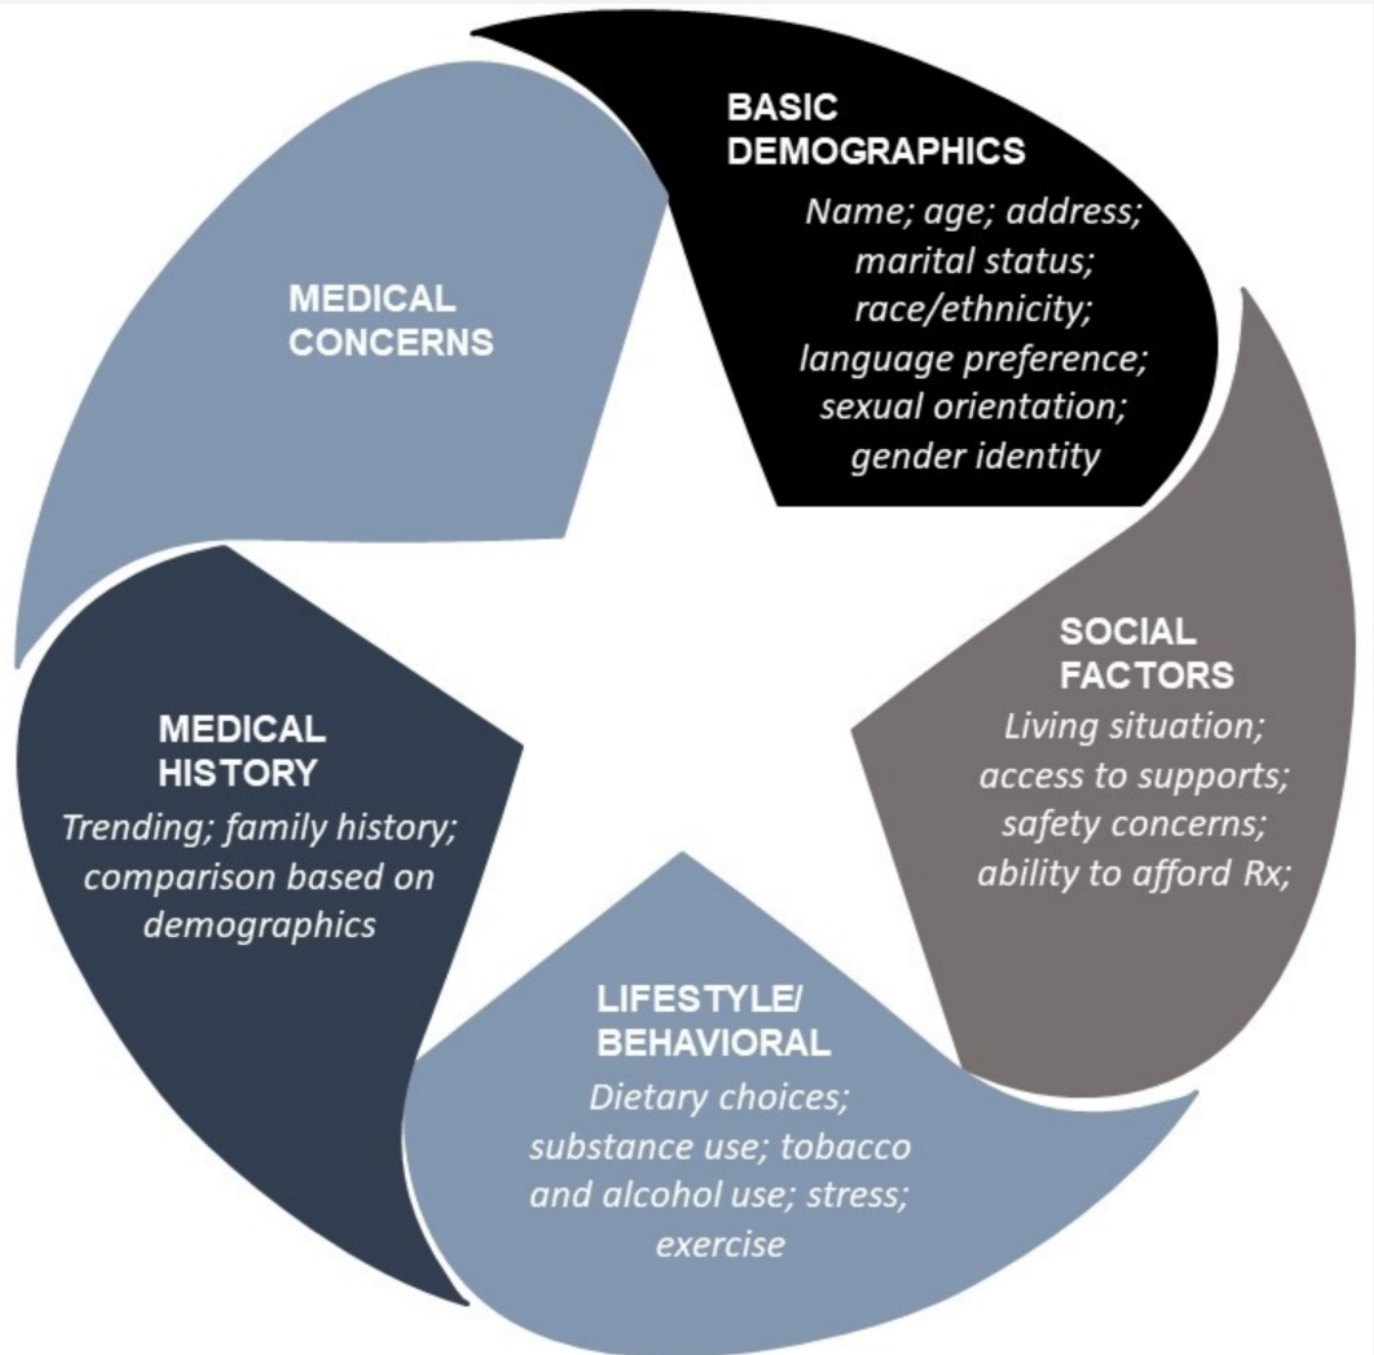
BASIC DEMOGRAPHICS
Name; age; address; marital status; race/ethnicity; language preference; sexual orientation; gender identity

SOCIAL FACTORS
Living situation; access to supports; safety concerns; ability to afford Rx;

LIFESTYLE/ BEHAVIORAL
Dietary choices; substance use; tobacco and alcohol use; stress; exercise

MEDICAL HISTORY
Trending; family history; comparison based on demographics

MEDICAL CONCERNS